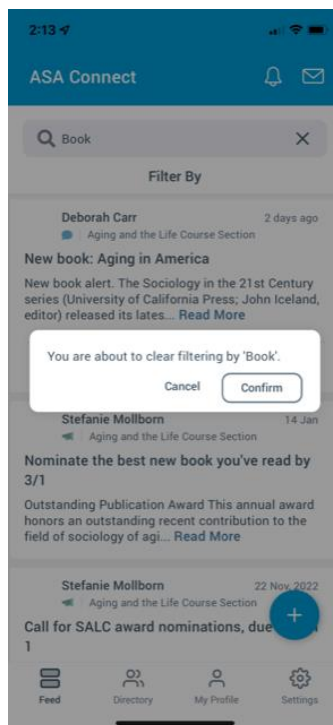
2:13

ASA Connect

Book

Filter By

Deborah Carr
2 days ago
Aging and the Life Course Section

New book: Aging in America

New book alert. The Sociology in the 21st Century series (University of California Press; John Iceland, editor) released its lates... Read More

You are about to clear filtering by 'Book'.

Cancel Confirm

Stefanie Mollborn
14 Jan
Aging and the Life Course Section

Nominate the best new book you've read by 3/1

Outstanding Publication Award This annual award honors an outstanding recent contribution to the field of sociology of agi... Read More

Stefanie Mollborn
22 Nov, 2022
Aging and the Life Course Section

Call for SALC award nominations, due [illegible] 1

+

Feed Directory My Profile Settings